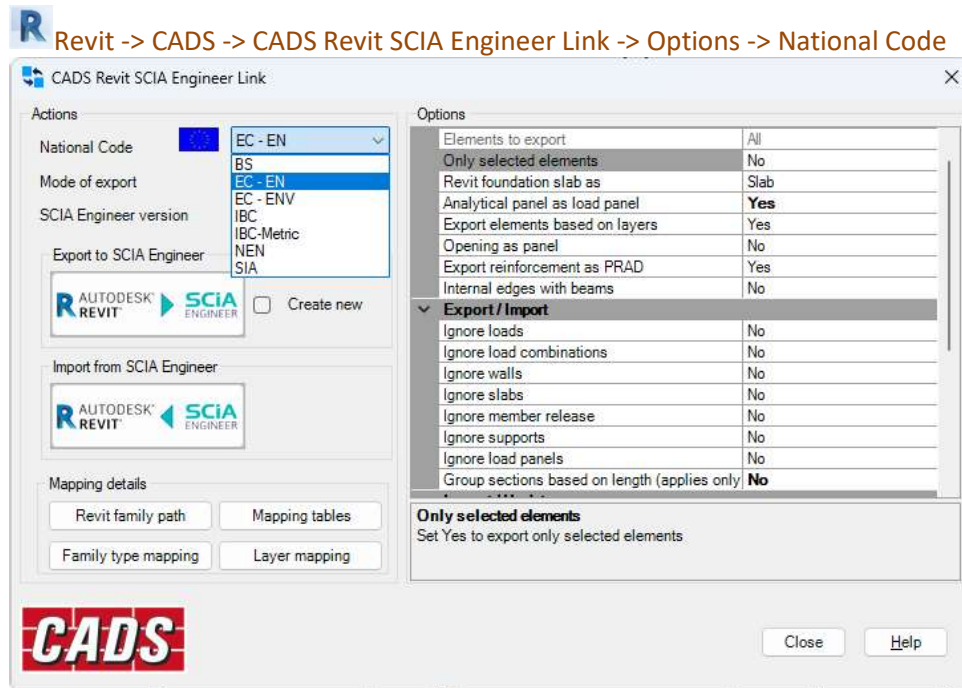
R Revit -> CADS -> CADS Revit SCIA Engineer Link -> Options -> National Code

CADS Revit SCIA Engineer Link

Actions

National Code
EC - EN
BS
EC - EN
EC - ENV
IBC
IBC-Metric
NEN
SIA

Mode of export

SCIA Engineer version

Export to SCIA Engineer

AUTODESK REVIT SCIA ENGINEER

Create new

Import from SCIA Engineer

AUTODESK REVIT SCIA ENGINEER

Mapping details

Revit family path
Mapping tables
Family type mapping
Layer mapping

Options

| | |
|---|---|
| Elements to export | All |
| Only selected elements | No |
| Revit foundation slab as | Slab |
| Analytical panel as load panel | Yes |
| Export elements based on layers | Yes |
| Opening as panel | No |
| Export reinforcement as PRAD | Yes |
| Internal edges with beams | No |
| Export / Import | |
| Ignore loads | No |
| Ignore load combinations | No |
| Ignore walls | No |
| Ignore slabs | No |
| Ignore member release | No |
| Ignore supports | No |
| Ignore load panels | No |
| Group sections based on length (applies only | No |

Only selected elements
Set Yes to export only selected elements

CADS

Close
Help